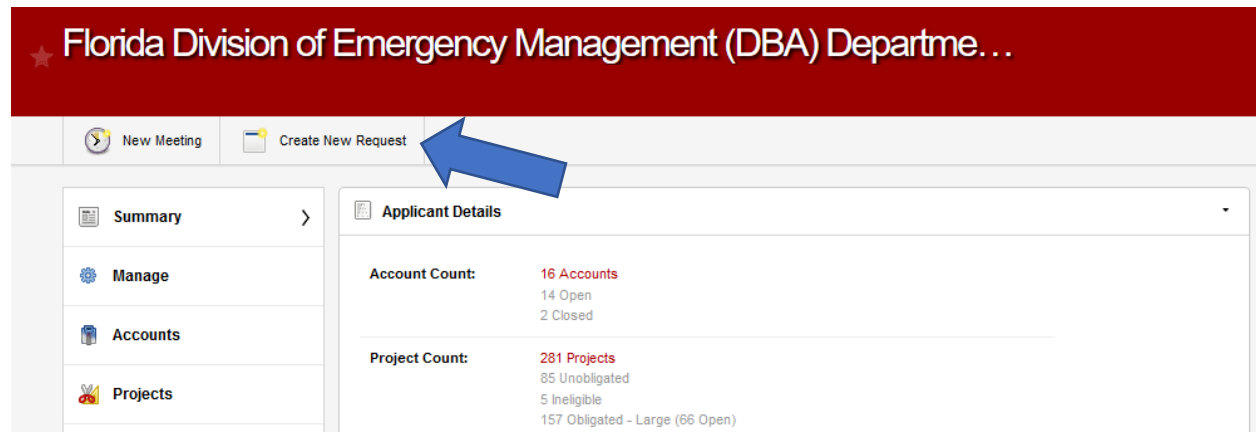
Florida Division of Emergency Management (DBA) Departme…

New Meeting

Create New Request

Summary

Manage

Accounts

Projects

Applicant Details

Account Count:

16 Accounts
14 Open
2 Closed

Project Count:

281 Projects
85 Unobligated
5 Ineligible
157 Obligated - Large (66 Open)